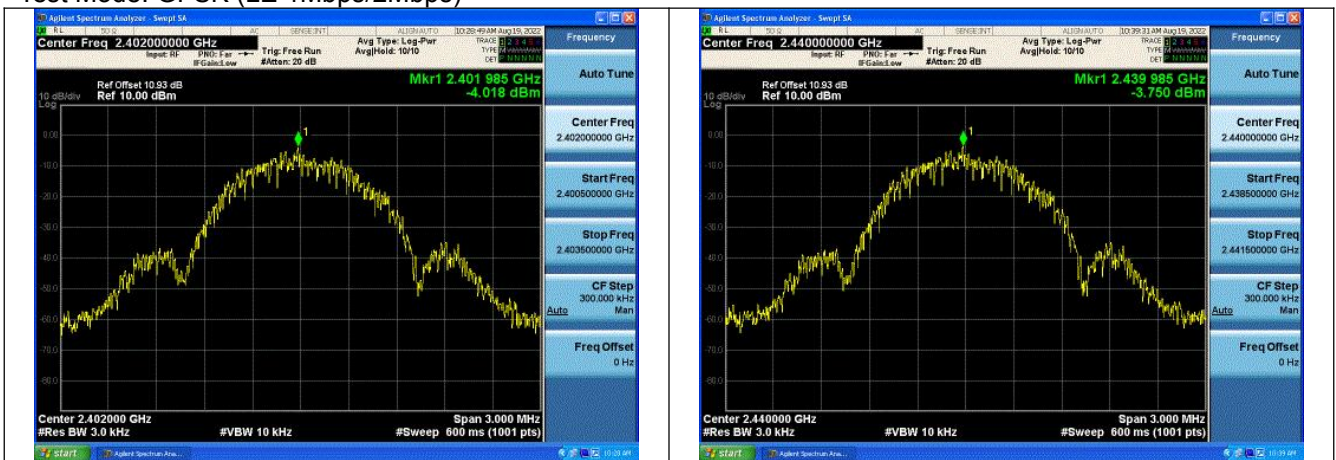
Test Mode: GFSK (LE 1Mbps/2Mbps)

Agilent Spectrum Analyzer - Swept SA
RL 50 Ω AC SENSE:INT ALIGN AUTO 10:28:49 AM Aug 19, 2022
Center Freq 2.402000000 GHz
Input: RF PNO: Far IFGain:Low
Trig: Free Run #Atten: 20 dB
Avg Type: Log-Pwr Avg|Hold: 10/10
TRACE 1 2 3 4 5 6 TYPE DET P N N N N N
Frequency
Ref Offset 10.93 dB
10 dB/div Ref 10.00 dBm
Log
Mkr1 2.401 985 GHz
-4.018 dBm
Auto Tune
Center Freq 2.402000000 GHz
Start Freq 2.400500000 GHz
Stop Freq 2.403500000 GHz
CF Step 300.000 kHz Auto Man
Freq Offset 0 Hz
0.00
-10.0
-20.0
-30.0
-40.0
-50.0
-60.0
-70.0
-80.0
Center 2.402000 GHz
#Res BW 3.0 kHz
#VBW 10 kHz
Span 3.000 MHz
#Sweep 600 ms (1001 pts)
start
Agilent Spectrum Ana...
10:28 AM

Agilent Spectrum Analyzer - Swept SA
RL 50 Ω AC SENSE:INT ALIGN AUTO 10:39:31 AM Aug 19, 2022
Center Freq 2.440000000 GHz
Input: RF PNO: Far IFGain:Low
Trig: Free Run #Atten: 20 dB
Avg Type: Log-Pwr Avg|Hold: 10/10
TRACE 1 2 3 4 5 6 TYPE DET P N N N N N
Frequency
Ref Offset 10.93 dB
10 dB/div Ref 10.00 dBm
Log
Mkr1 2.439 985 GHz
-3.750 dBm
Auto Tune
Center Freq 2.440000000 GHz
Start Freq 2.438500000 GHz
Stop Freq 2.441500000 GHz
CF Step 300.000 kHz Auto Man
Freq Offset 0 Hz
0.00
-10.0
-20.0
-30.0
-40.0
-50.0
-60.0
-70.0
-80.0
Center 2.440000 GHz
#Res BW 3.0 kHz
#VBW 10 kHz
Span 3.000 MHz
#Sweep 600 ms (1001 pts)
start
Agilent Spectrum Ana...
10:39 AM